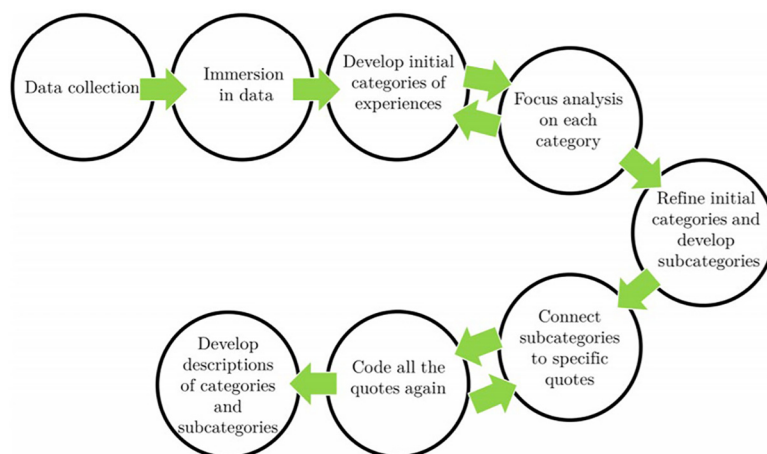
Data collection

Immersion in data

Develop initial categories of experiences

Focus analysis on each category

Refine initial categories and develop subcategories

Connect subcategories to specific quotes

Code all the quotes again

Develop descriptions of categories and subcategories